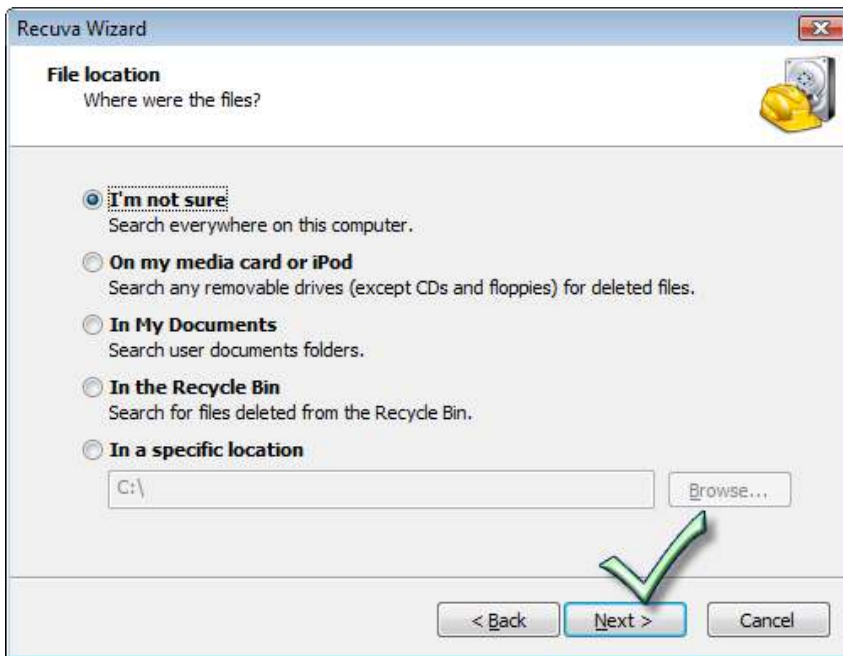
Recuva Wizard

File location
Where were the files?

I'm not sure
Search everywhere on this computer.

On my media card or iPod
Search any removable drives (except CDs and floppies) for deleted files.

In My Documents
Search user documents folders.

In the Recycle Bin
Search for files deleted from the Recycle Bin.

In a specific location

C:\

Browse...

< Back

Next >

Cancel